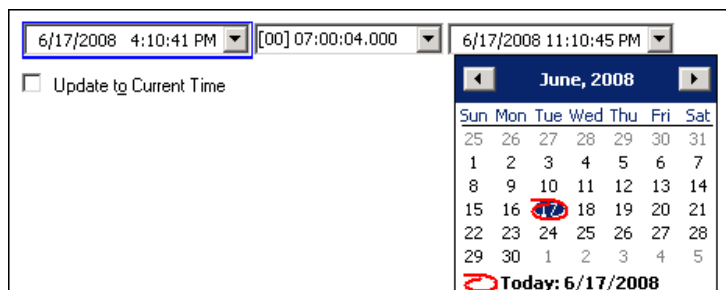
6/17/2008 4:10:41 PM
[00] 07:00:04.000
6/17/2008 11:10:45 PM

Update to Current Time

June, 2008

| Sun | Mon | Tue | Wed | Thu | Fri | Sat |
|---|---|---|---|---|---|---|
| 25 | 26 | 27 | 28 | 29 | 30 | 31 |
| 1 | 2 | 3 | 4 | 5 | 6 | 7 |
| 8 | 9 | 10 | 11 | 12 | 13 | 14 |
| 15 | 16 | 17 | 18 | 19 | 20 | 21 |
| 22 | 23 | 24 | 25 | 26 | 27 | 28 |
| 29 | 30 | 1 | 2 | 3 | 4 | 5 |

Today: 6/17/2008